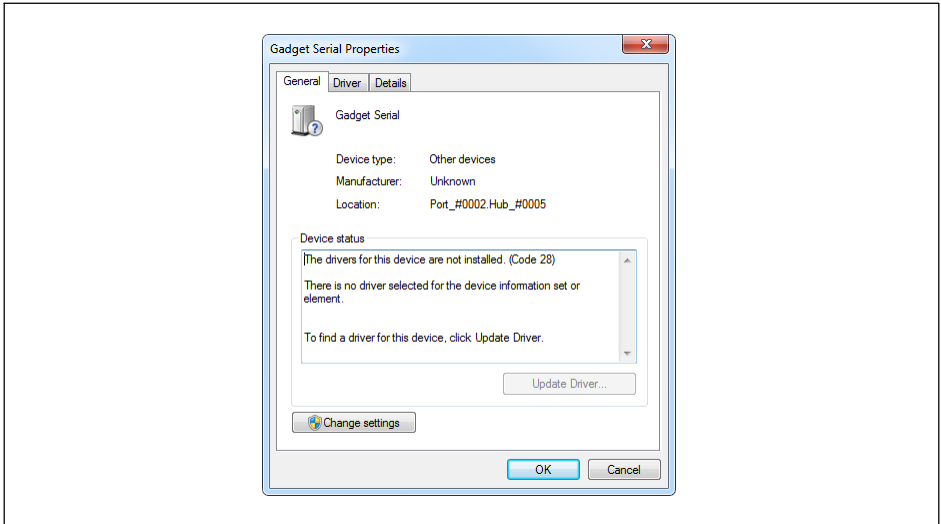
Gadget Serial Properties

General | Driver | Details

Gadget Serial

Device type: Other devices

Manufacturer: Unknown

Location: Port_#0002.Hub_#0005

Device status

The drivers for this device are not installed. (Code 28)

There is no driver selected for the device information set or element.

To find a driver for this device, click Update Driver.

Update Driver...

Change settings

OK

Cancel